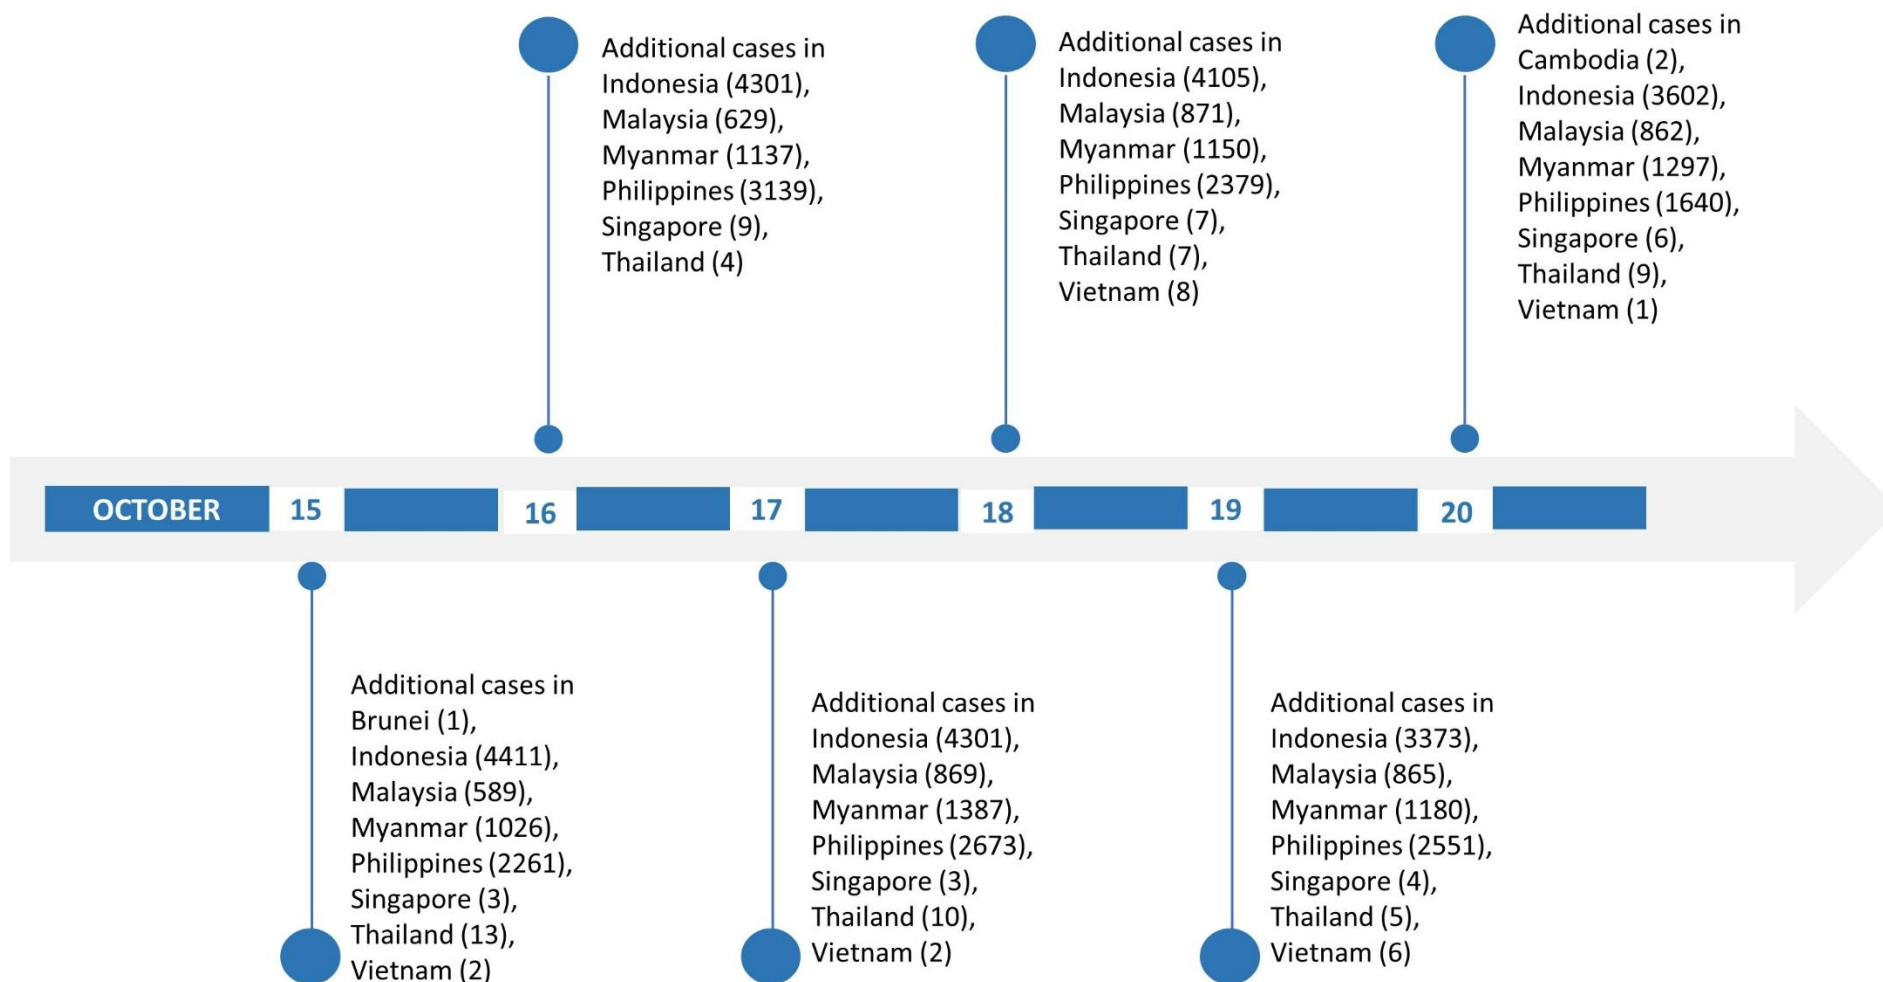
Additional cases in Indonesia (4301), Malaysia (629), Myanmar (1137), Philippines (3139), Singapore (9), Thailand (4)

Additional cases in Indonesia (4105), Malaysia (871), Myanmar (1150), Philippines (2379), Singapore (7), Thailand (7), Vietnam (8)

Additional cases in Cambodia (2), Indonesia (3602), Malaysia (862), Myanmar (1297), Philippines (1640), Singapore (6), Thailand (9), Vietnam (1)

OCTOBER 15 16 17 18 19 20

Additional cases in Brunei (1), Indonesia (4411), Malaysia (589), Myanmar (1026), Philippines (2261), Singapore (3), Thailand (13), Vietnam (2)

Additional cases in Indonesia (4301), Malaysia (869), Myanmar (1387), Philippines (2673), Singapore (3), Thailand (10), Vietnam (2)

Additional cases in Indonesia (3373), Malaysia (865), Myanmar (1180), Philippines (2551), Singapore (4), Thailand (5), Vietnam (6)